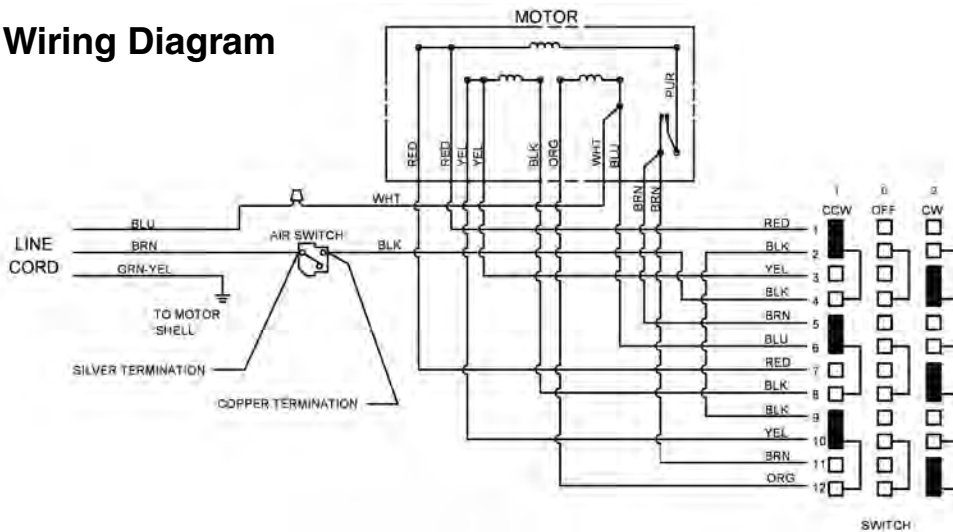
Wiring Diagram

MOTOR

PUR

RED RED YEL YEL BLK ORG WHT BLU

WHT

BRN BRN

BLU
BRN
GRN-YEL

LINE CORD

AIR SWITCH

BLK

TO MOTOR SHELL

SILVER TERMINATION

COPPER TERMINATION

1 CCW
0 OFF
2 CW

RED 1
BLK 2
YEL 3
BLK 4
BRN 5
BLU 6
RED 7
BLK 8
BLK 9
YEL 10
BRN 11
ORG 12

SWITCH